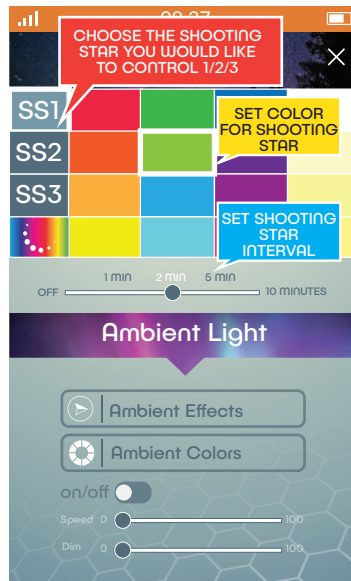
CHOOSE THE SHOOTING STAR YOU WOULD LIKE TO CONTROL 1/2/3

SS1
SS2
SS3

SET COLOR FOR SHOOTING STAR

SET SHOOTING STAR INTERVAL

1 min 2 min 5 min
OFF 10 MINUTES

Ambient Light

Ambient Effects

Ambient Colors

on/off

Speed 0 100

Dim 0 100